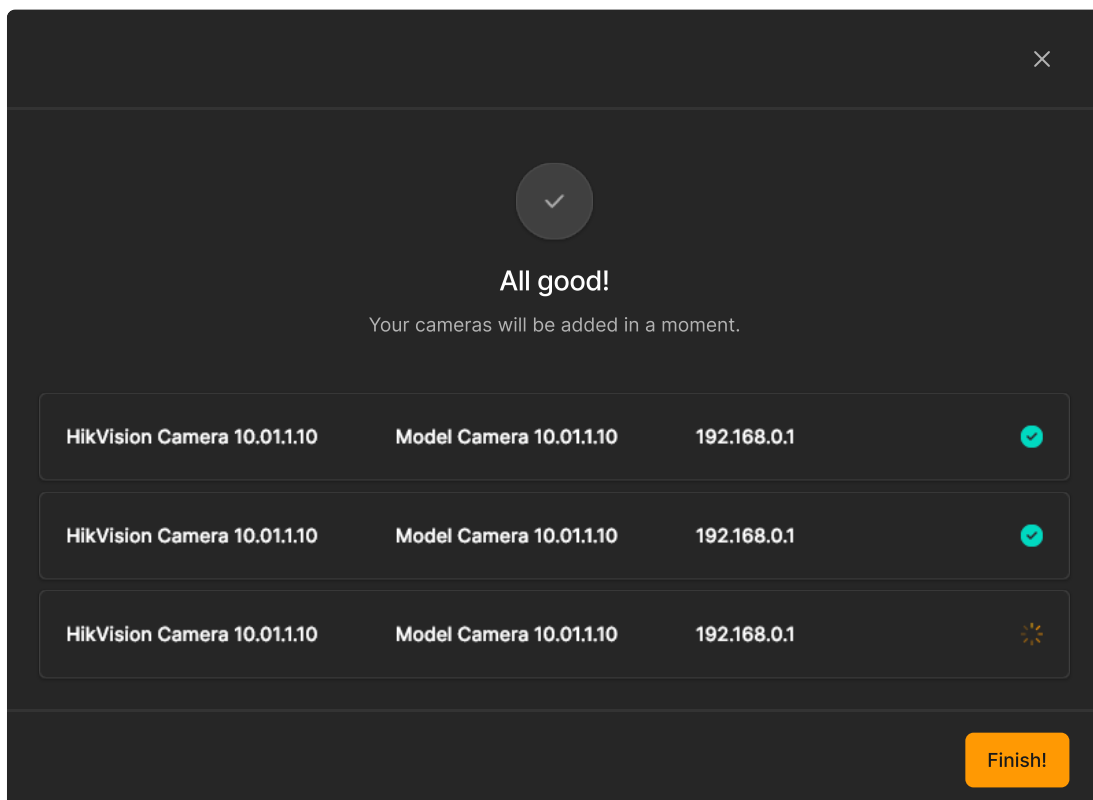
All good!

Your cameras will be added in a moment.

| | | |
|---|---|---|
| HikVision Camera 10.01.1.10 | Model Camera 10.01.1.10 | 192.168.0.1 |
| HikVision Camera 10.01.1.10 | Model Camera 10.01.1.10 | 192.168.0.1 |
| HikVision Camera 10.01.1.10 | Model Camera 10.01.1.10 | 192.168.0.1 |

Finish!